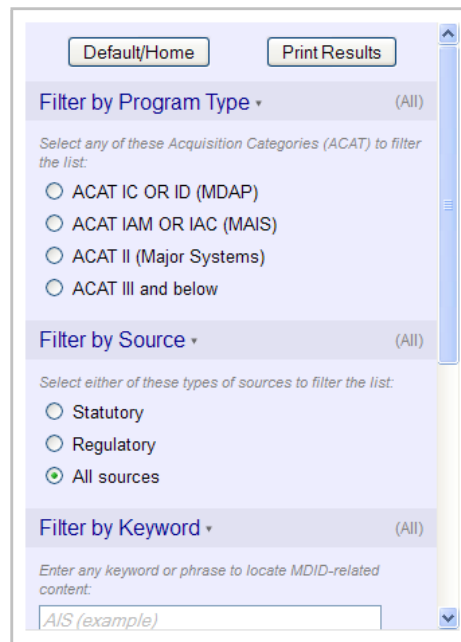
Default/Home

Print Results

Filter by Program Type ▾ (All)

Select any of these Acquisition Categories (ACAT) to filter the list:

ACAT IC OR ID (MDAP)

ACAT IAM OR IAC (MAIS)

ACAT II (Major Systems)

ACAT III and below

Filter by Source ▾ (All)

Select either of these types of sources to filter the list:

Statutory

Regulatory

All sources

Filter by Keyword ▾ (All)

Enter any keyword or phrase to locate MDID-related content:

AIS (example)